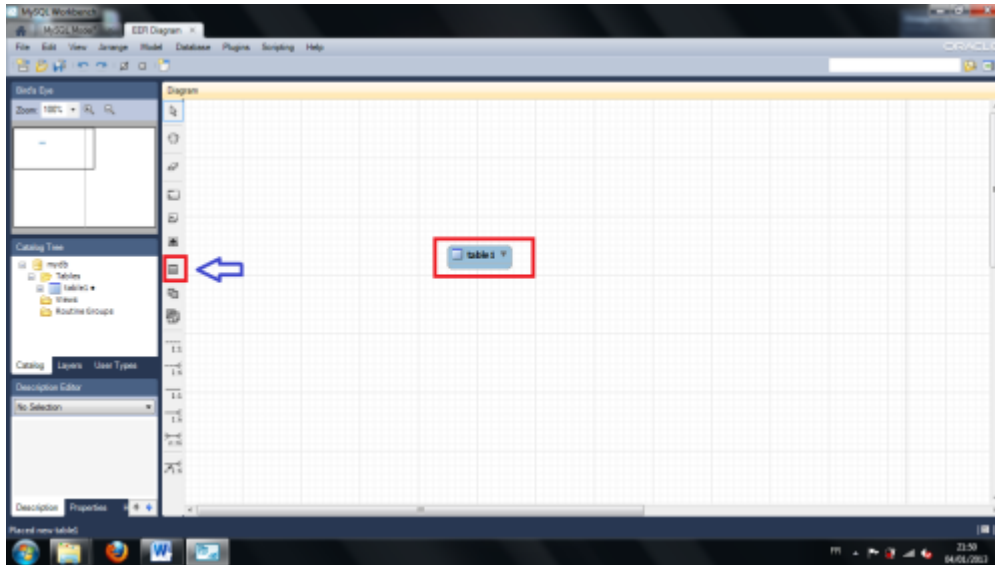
MySQL Workbench
MySQL Model
EER Diagram ×
File Edit View Arrange Model Database Plugins Scripting Help
ORACLE
Bird's Eye
Zoom: 100%
Diagram
table1
Catalog Tree
mydb
Tables
table1
Views
Routine Groups
Catalog Layers User Types
Description Editor
No Selection
Description Properties
1:1
1:n
1:1
1:n
n:m
Placed new table1
FR
21:50
04/01/2013